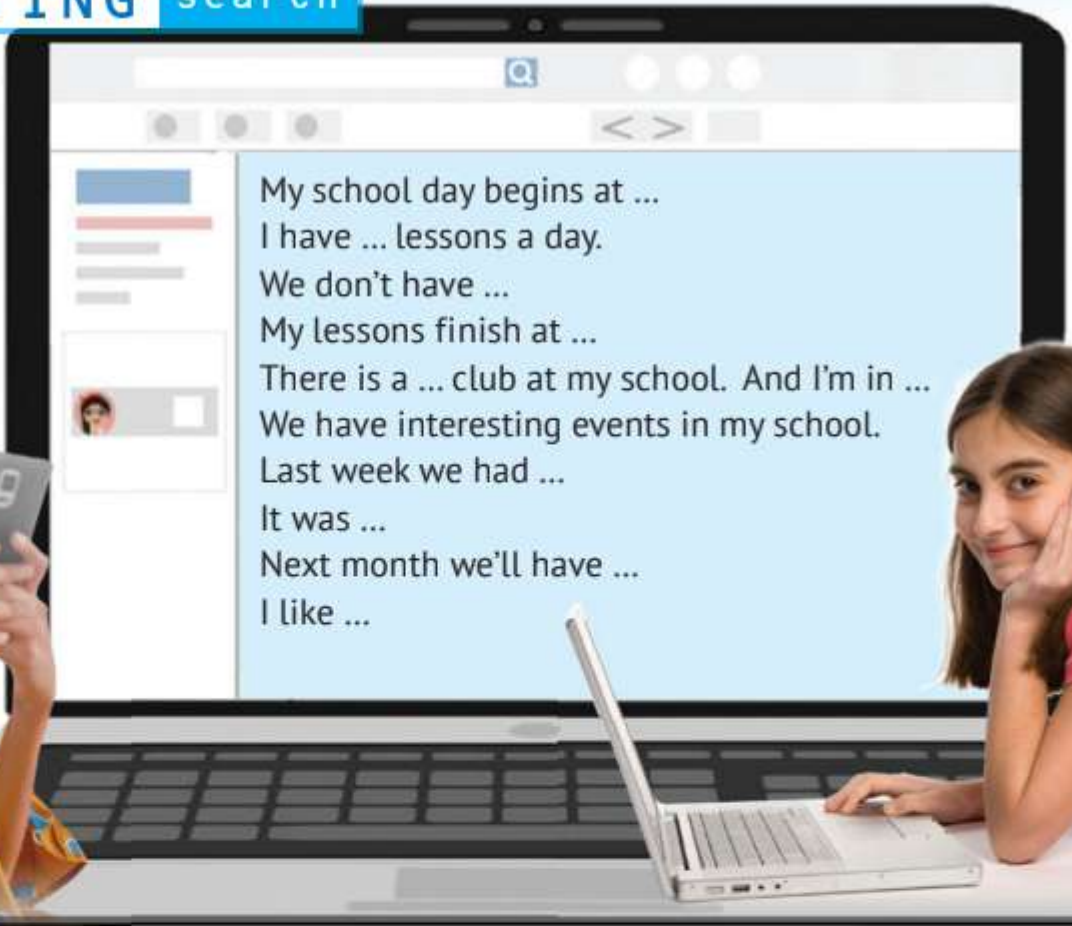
ING search

My school day begins at ...
I have ... lessons a day.
We don't have ...
My lessons finish at ...
There is a ... club at my school. And I'm in ...
We have interesting events in my school.
Last week we had ...
It was ...
Next month we'll have ...
I like ...